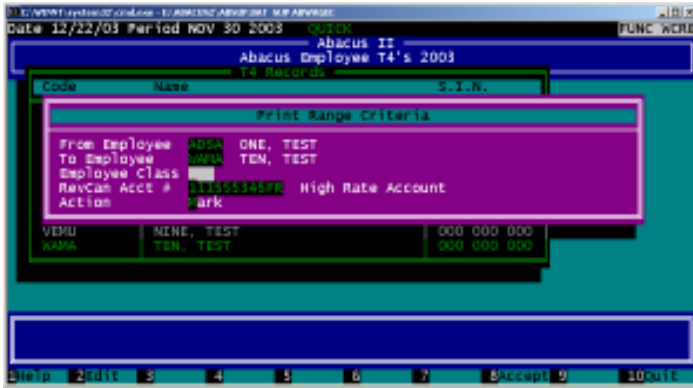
C:\WINNT\system32\cmd.exe - C:\ABACUS\2\ABWIP.EXE SUP ABWAGE

Date 12/22/03 Period NOV 30 2003 QUICK FUNC WCRE

Abacus II
Abacus Employee T4's 2003

T4 Records

| Code | Name | S.I.N. |
|---|---|---|

Print Range Criteria

From Employee ADSA ONE, TEST
To Employee WAMA TEN, TEST
Employee Class
RevCan Acct # 111555345RP High Rate Account
Action Mark

| VEMU | NINE, TEST | 000 000 000 |
|---|---|---|
| WAMA | TEN, TEST | 000 000 000 |

1Help 2Edit 3 4 5 6 7 8Accept 9 10Quit